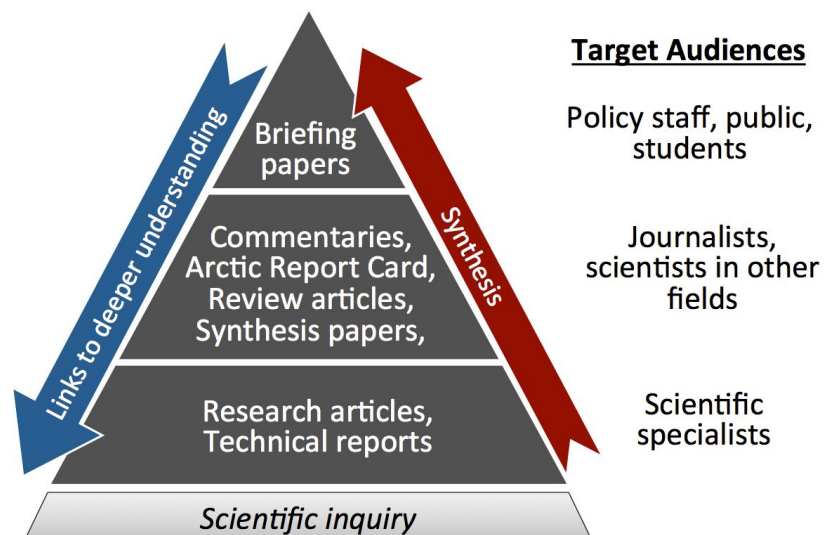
Links to deeper understanding

Briefing papers

Commentaries, Arctic Report Card, Review articles, Synthesis papers,

Research articles, Technical reports

Synthesis

Scientific inquiry

Target Audiences

Policy staff, public, students

Journalists, scientists in other fields

Scientific specialists